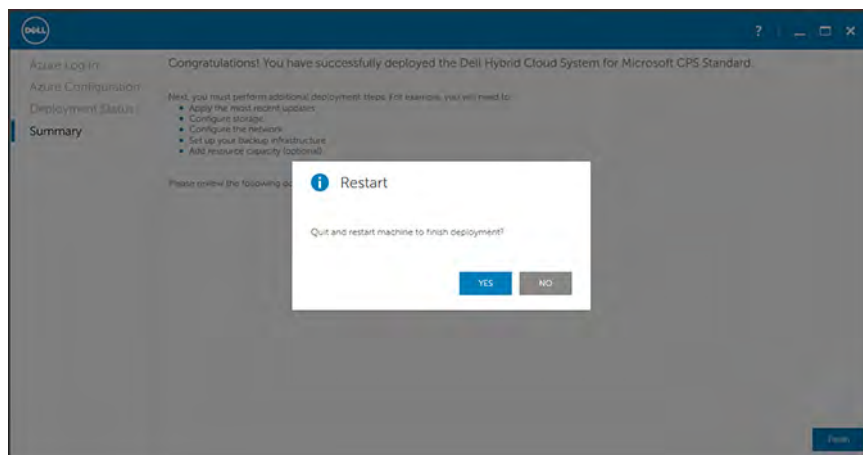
DELL

?

Azure Log-in
Azure Configuration
Deployment Status
Summary

Congratulations! You have successfully deployed the Dell Hybrid Cloud System for Microsoft CPS Standard.

Next, you must perform additional deployment steps. For example, you will need to:
- Apply the most recent updates
- Configure storage
- Configure the network
- Set up your backup infrastructure
- Add resource capacity (optional)

Please review the following do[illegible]

Restart

Quit and restart machine to finish deployment?

YES
NO

Finish